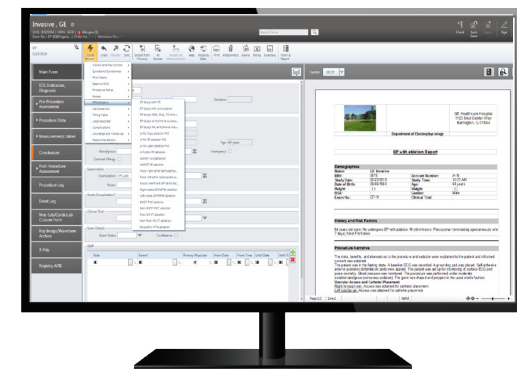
Invasive, GE

Main Form

EGL Indication, Diagnosis

Pre-Procedure Assessment

Procedure Data

Measurements / Staff

Conclusions

Post-Procedure Assessment

Procedure Log

Event Log

Rev. Cath/Cardio Lab Custom Form

Key Images/Waveform Archive

X-Ray

Registry ACC

GE Healthcare Hospital
Barrington, IL

Department of Electrophysiology

EP ablation Report

Demographics

History and Risk Factors

Procedure Narrative